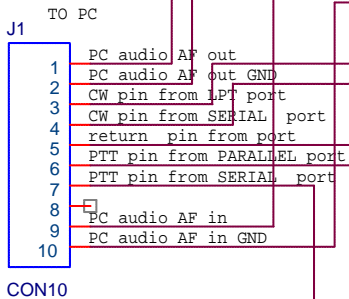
TO PC

J1

1 PC audio AF out
2 PC audio AF out GND
3 CW pin from LPT port
4 CW pin from SERIAL port
5 return pin from port
6 PTT pin from PARALLEL port
7 PTT pin from SERIAL port
8
9 PC audio AF in
10 PC audio AF in GND

CON10